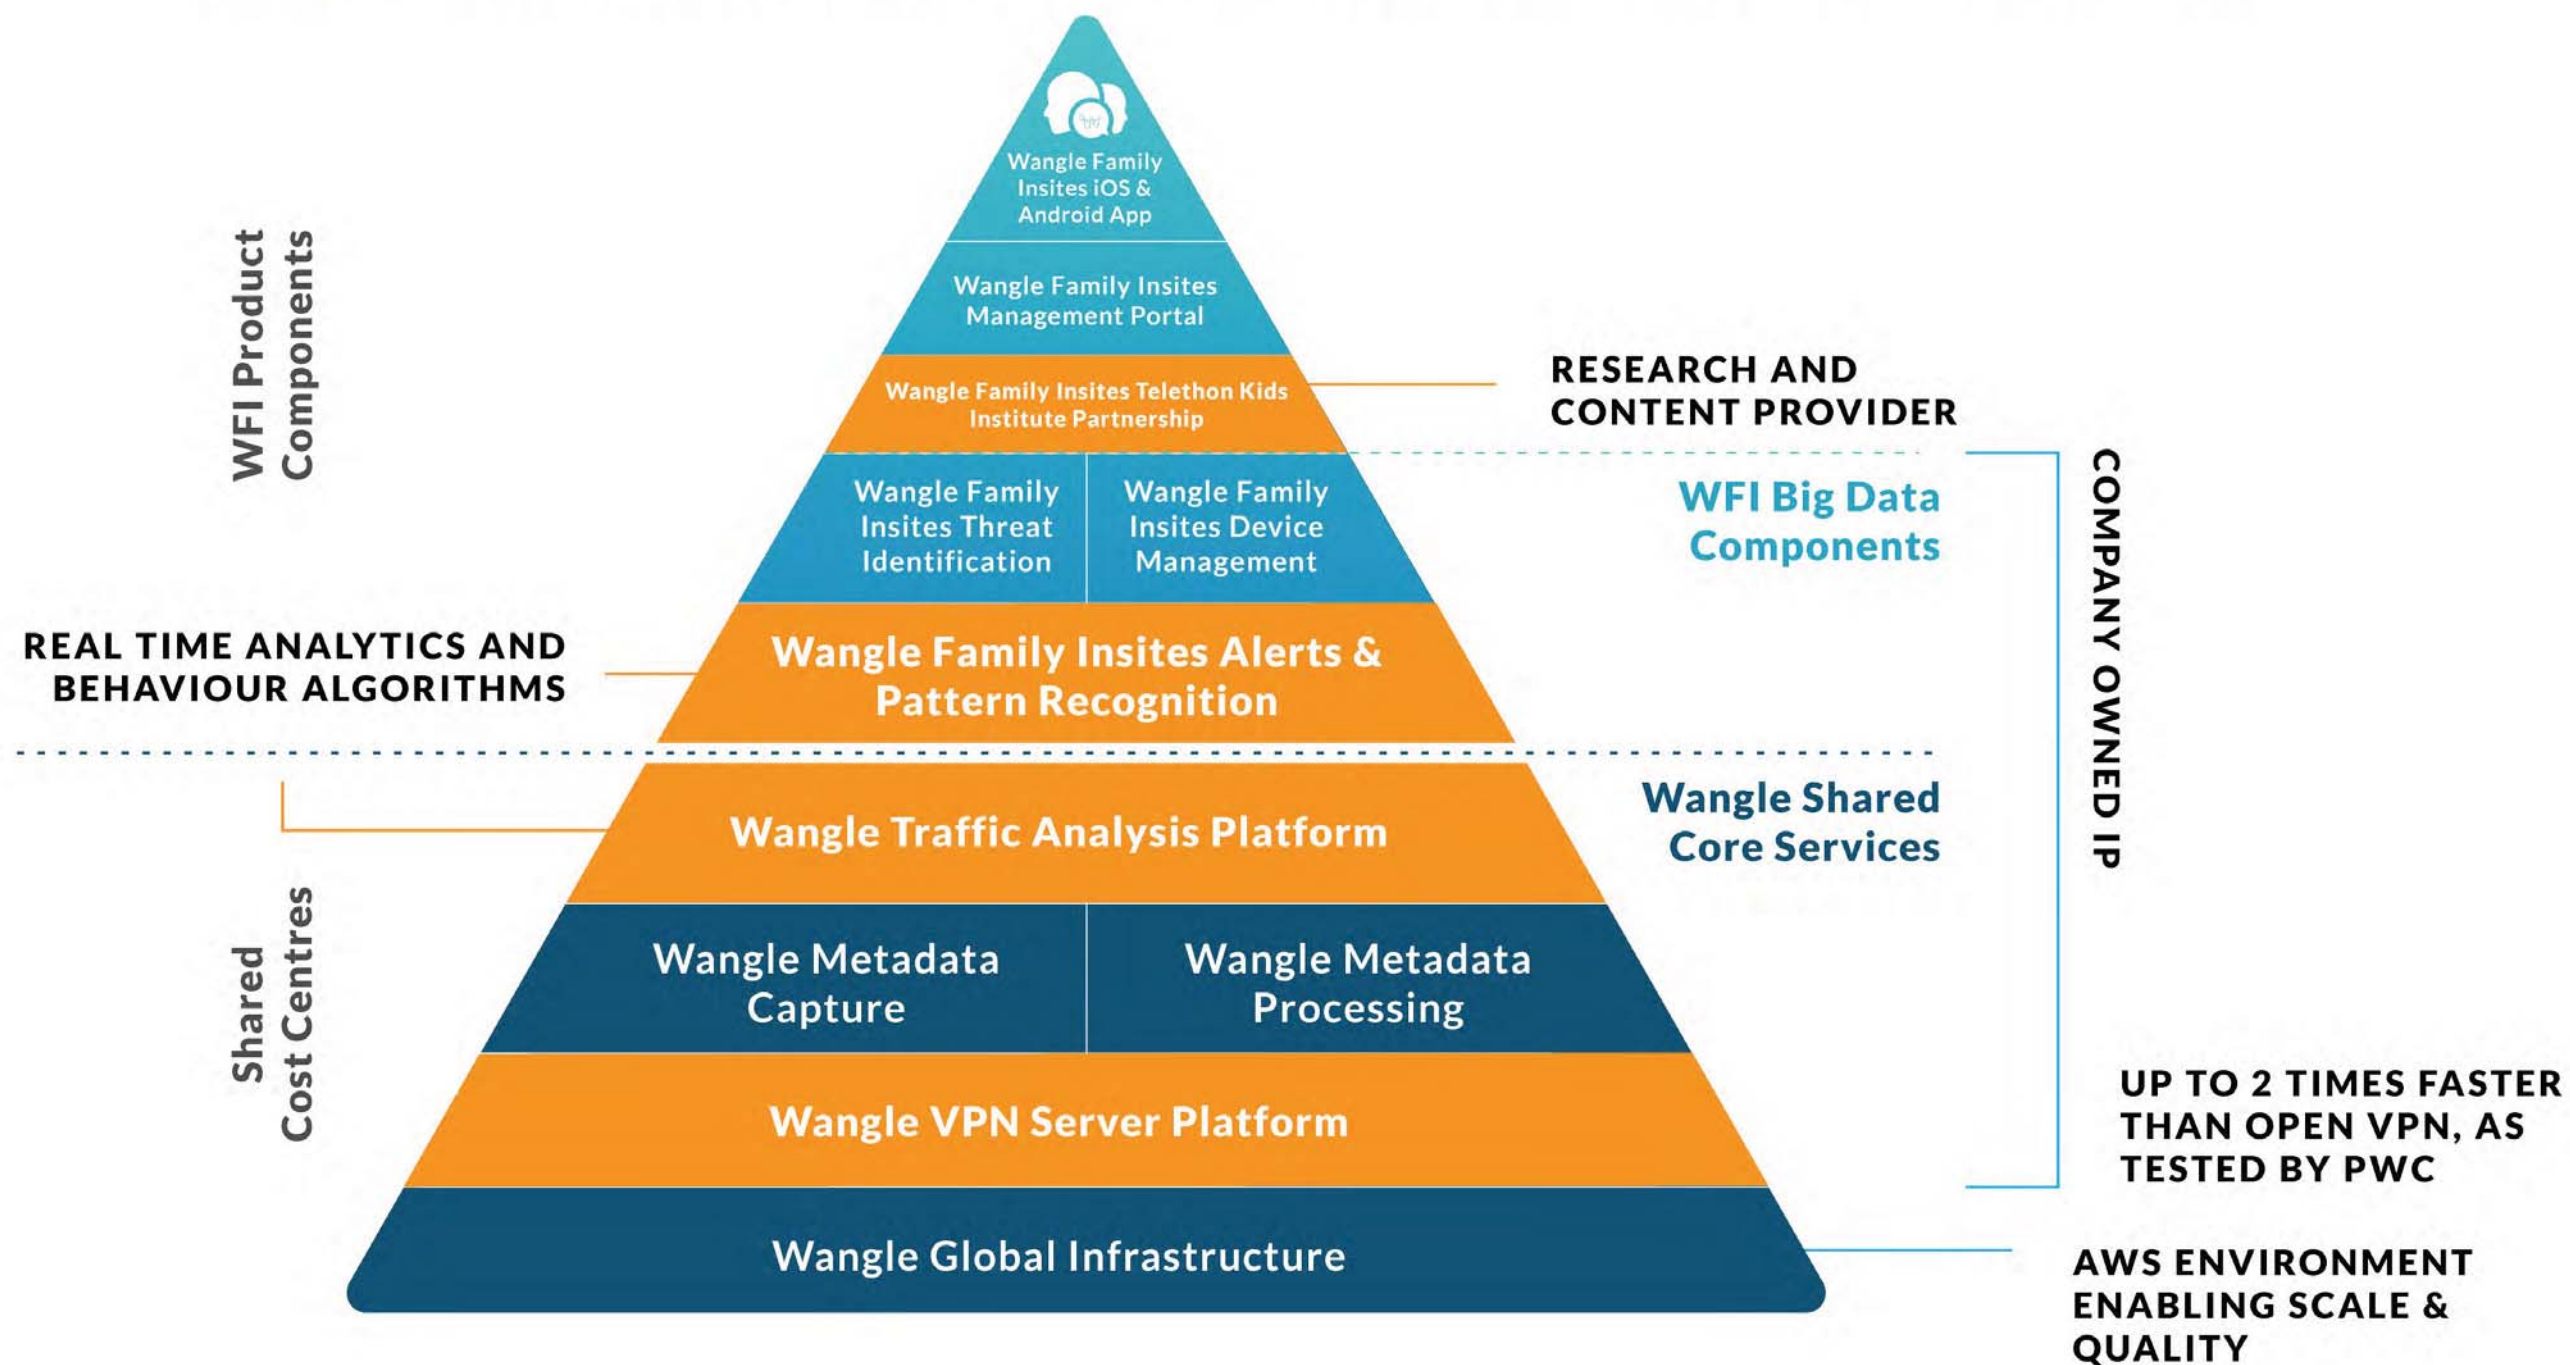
WFI Product Components

Wangle Family Insites iOS & Android App

Wangle Family Insites Management Portal

Wangle Family Insites Telethon Kids Institute Partnership

RESEARCH AND CONTENT PROVIDER

Wangle Family Insites Threat Identification

Wangle Family Insites Device Management

WFI Big Data Components

COMPANY OWNED IP

REAL TIME ANALYTICS AND BEHAVIOUR ALGORITHMS

Wangle Family Insites Alerts & Pattern Recognition

Wangle Traffic Analysis Platform

Wangle Shared Core Services

Shared Cost Centres

Wangle Metadata Capture

Wangle Metadata Processing

Wangle VPN Server Platform

UP TO 2 TIMES FASTER THAN OPEN VPN, AS TESTED BY PWC

Wangle Global Infrastructure

AWS ENVIRONMENT ENABLING SCALE & QUALITY